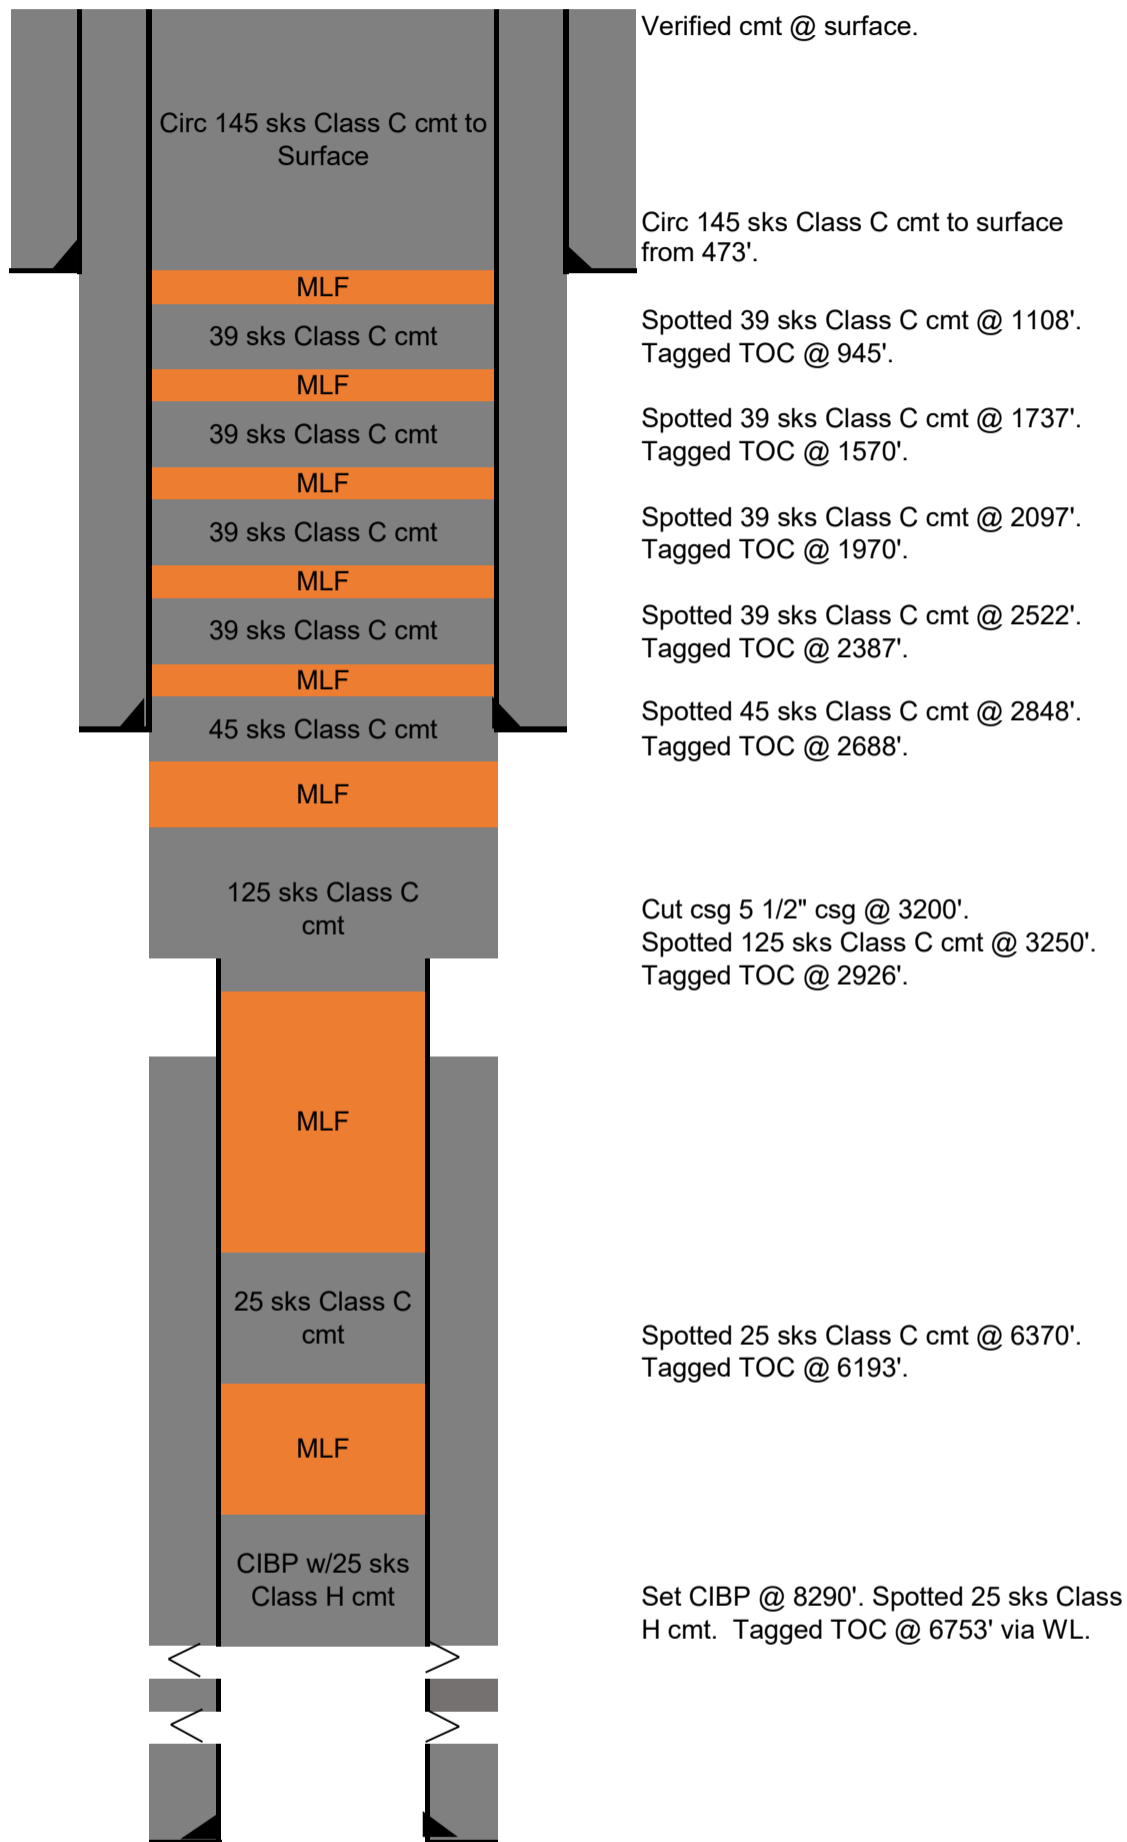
Circ 145 sks Class C cmt to Surface

MLF

39 sks Class C cmt

MLF

39 sks Class C cmt

MLF

39 sks Class C cmt

MLF

39 sks Class C cmt

MLF

45 sks Class C cmt

MLF

125 sks Class C cmt

MLF

25 sks Class C cmt

MLF

CIBP w/25 sks Class H cmt

Verified cmt @ surface.

Circ 145 sks Class C cmt to surface from 473'.

Spotted 39 sks Class C cmt @ 1108'. Tagged TOC @ 945'.

Spotted 39 sks Class C cmt @ 1737'. Tagged TOC @ 1570'.

Spotted 39 sks Class C cmt @ 2097'. Tagged TOC @ 1970'.

Spotted 39 sks Class C cmt @ 2522'. Tagged TOC @ 2387'.

Spotted 45 sks Class C cmt @ 2848'. Tagged TOC @ 2688'.

Cut csg 5 1/2" csg @ 3200'. Spotted 125 sks Class C cmt @ 3250'. Tagged TOC @ 2926'.

Spotted 25 sks Class C cmt @ 6370'. Tagged TOC @ 6193'.

Set CIBP @ 8290'. Spotted 25 sks Class H cmt. Tagged TOC @ 6753' via WL.